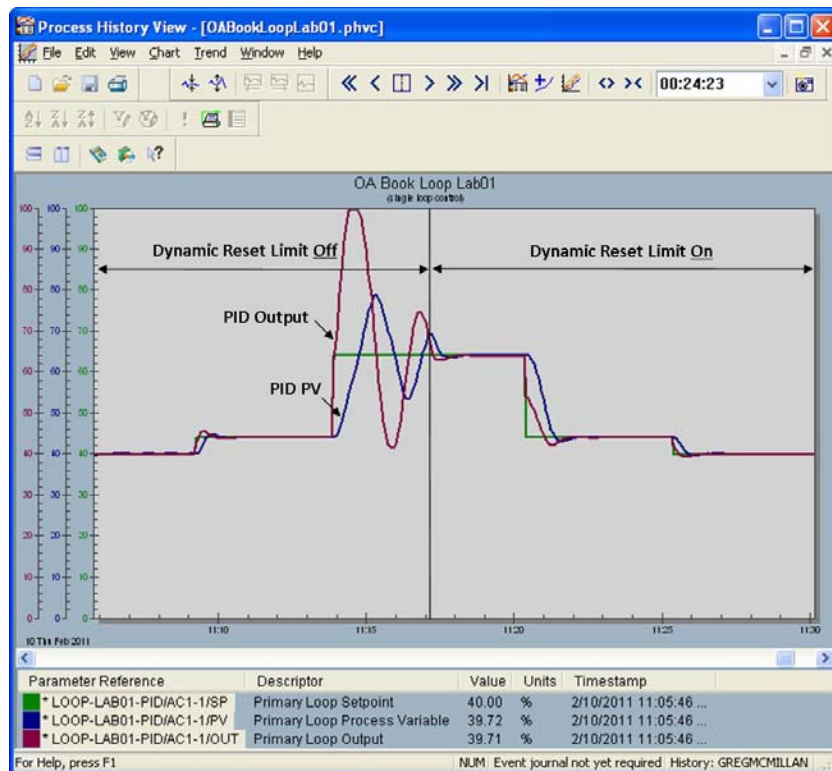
Process History View - [OABookLoopLab01.phvc]

File Edit View Chart Trend Window Help

00:24:23

OA Book Loop Lab01
(single loop control)

Dynamic Reset Limit Off

Dynamic Reset Limit On

PID Output

PID PV

100 90 80 70 60 50 40 30 20 10 0

100 90 80 70 60 50 40 30 20 10 0

100 90 80 70 60 50 40 30 20 10 0

10 Thu Feb 2011

11:10 11:15 11:20 11:25 11:30

| Parameter Reference | Descriptor | Value | Units | Timestamp |
|---|---|---|---|---|
| * LOOP-LAB01-PID/AC1-1/SP | Primary Loop Setpoint | 40.00 | % | 2/10/2011 11:05:46 ... |
| * LOOP-LAB01-PID/AC1-1/PV | Primary Loop Process Variable | 39.72 | % | 2/10/2011 11:05:46 ... |
| * LOOP-LAB01-PID/AC1-1/OUT | Primary Loop Output | 39.71 | % | 2/10/2011 11:05:46 ... |

For Help, press F1

NUM Event journal not yet required History: GREGMCMILLAN